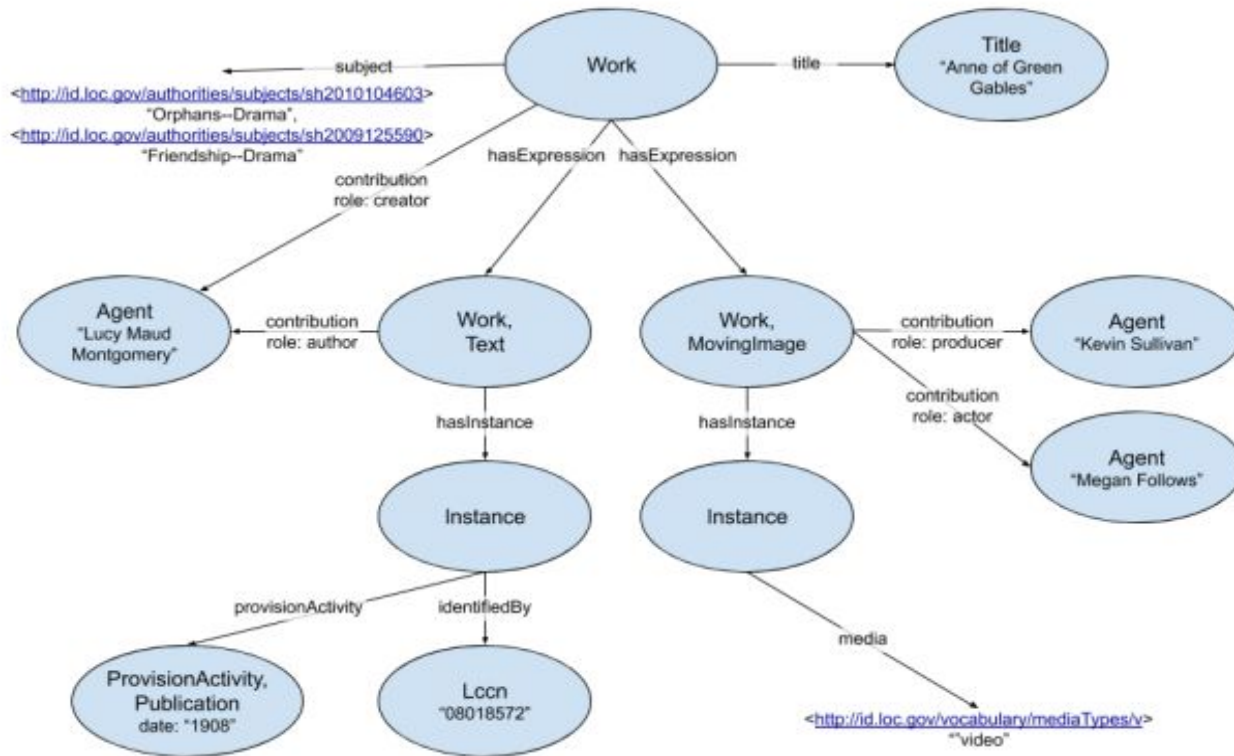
Work

subject

<http://id.loc.gov/authorities/subjects/sh2010104603> "Orphans--Drama", <http://id.loc.gov/authorities/subjects/sh2009125590> "Friendship--Drama"

title

Title
"Anne of Green Gables"

hasExpression

hasExpression

contribution role: creator

Agent
"Lucy Maud Montgomery"

contribution role: author

Work, Text

Work, MovingImage

contribution role: producer

Agent
"Kevin Sullivan"

contribution role: actor

Agent
"Megan Follows"

hasInstance

hasInstance

Instance

Instance

provisionActivity

identifiedBy

media

ProvisionActivity, Publication
date: "1908"

Lccn
"08018572"

<http://id.loc.gov/vocabulary/mediaTypes/v>
""video"